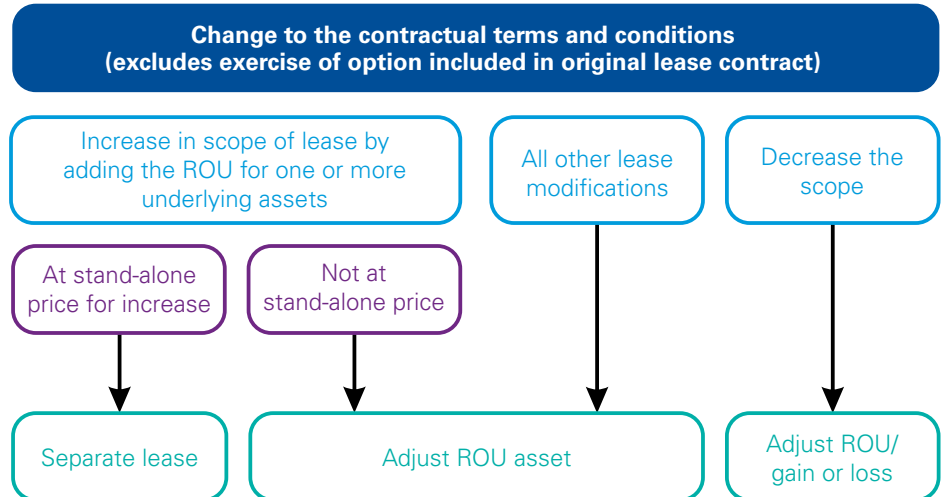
Change to the contractual terms and conditions (excludes exercise of option included in original lease contract)

Increase in scope of lease by adding the ROU for one or more underlying assets

All other lease modifications

Decrease the scope

At stand-alone price for increase

Not at stand-alone price

Separate lease

Adjust ROU asset

Adjust ROU/ gain or loss